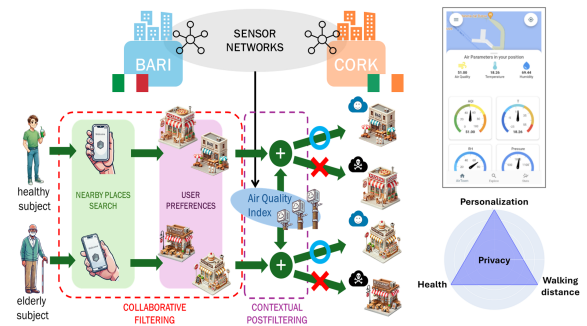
SENSOR NETWORKS

BARI

CORK

healthy subject

elderly subject

NEARBY PLACES SEARCH

USER PREFERENCES

Air Quality Index

COLLABORATIVE FILTERING

CONTEXTUAL POSTFILTERING

Air Parameters in your position

Personalization

Privacy

Health

Walking distance